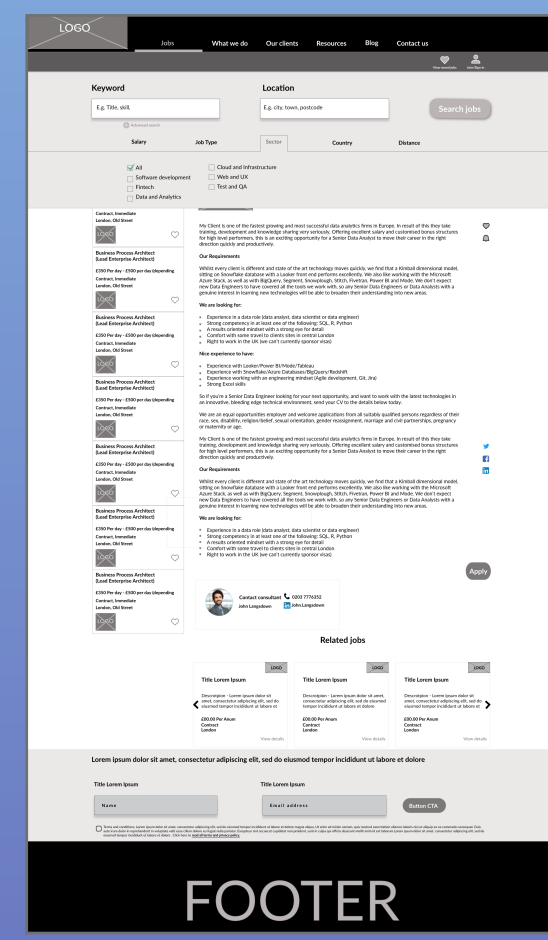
LOGO

Jobs What we do Our clients Resources Blog Contact us

View shortlist Join/Sign in

Keyword
E.g. Title, skill,
Advanced search

Location
E.g. city, town, postcode

Search jobs

Salary Job Type Sector Country Distance

All
Software development
Fintech
Data and Analytics
Cloud and Infrastructure
Web and UX
Test and QA

Contract, Immediate
London, Old Street

LOGO
Business Process Architect (Lead Enterprise Architect)
£350 Per day - £500 per day (depending
Contract, Immediate
London, Old Street

LOGO
Business Process Architect (Lead Enterprise Architect)
£350 Per day - £500 per day (depending
Contract, Immediate
London, Old Street

LOGO
Business Process Architect (Lead Enterprise Architect)
£350 Per day - £500 per day (depending
Contract, Immediate
London, Old Street

LOGO
Business Process Architect (Lead Enterprise Architect)
£350 Per day - £500 per day (depending
Contract, Immediate
London, Old Street

LOGO
Business Process Architect (Lead Enterprise Architect)
£350 Per day - £500 per day (depending
Contract, Immediate
London, Old Street

LOGO
Business Process Architect (Lead Enterprise Architect)
£350 Per day - £500 per day (depending
Contract, Immediate
London, Old Street

LOGO

My Client is one of the fastest growing and most successful data analytics firms in Europe. In result of this they take training, development and knowledge sharing very seriously. Offering excellent salary and customised bonus structures for high level performers, this is an exciting opportunity for a Senior Data Analyst to move their career in the right direction quickly and productively.

Our Requirements

Whilst every client is different and state of the art technology moves quickly, we find that a Kimball dimensional model, sitting on Snowflake database with a Looker front end performs excellently. We also like working with the Microsoft Azure Stack, as well as with BigQuery, Segment, Snowplough, Stitch, Fivetran, Power BI and Mode. We don't expect new Data Engineers to have covered all the tools we work with, so any Senior Data Engineers or Data Analysts with a genuine interest in learning new technologies will be able to broaden their understanding into new areas.

We are looking for:

Experience in a data role (data analyst, data scientist or data engineer)
Strong competency in at least one of the following: SQL, R, Python
A results oriented mindset with a strong eye for detail
Comfort with some travel to clients sites in central London
Right to work in the UK (we can't currently sponsor visas)

Nice experience to have:

Experience with Looker/Power BI/Mode/Tableau
Experience with Snowflake/Azure Databases/BigQuery/Redshift
Experience working with an engineering mindset (Agile development, Git, Jira)
Strong Excel skills

So if you're a Senior Data Engineer looking for your next opportunity, and want to work with the latest technologies in an innovative, bleeding edge technical environment, send your CV to the details below today.

We are an equal opportunities employer and welcome applications from all suitably qualified persons regardless of their race, sex, disability, religion/belief, sexual orientation, gender reassignment, marriage and civil partnerships, pregnancy or maternity or age.

My Client is one of the fastest growing and most successful data analytics firms in Europe. In result of this they take training, development and knowledge sharing very seriously. Offering excellent salary and customised bonus structures for high level performers, this is an exciting opportunity for a Senior Data Analyst to move their career in the right direction quickly and productively.

Our Requirements

Whilst every client is different and state of the art technology moves quickly, we find that a Kimball dimensional model, sitting on Snowflake database with a Looker front end performs excellently. We also like working with the Microsoft Azure Stack, as well as with BigQuery, Segment, Snowplough, Stitch, Fivetran, Power BI and Mode. We don't expect new Data Engineers to have covered all the tools we work with, so any Senior Data Engineers or Data Analysts with a genuine interest in learning new technologies will be able to broaden their understanding into new areas.

We are looking for:

Experience in a data role (data analyst, data scientist or data engineer)
Strong competency in at least one of the following: SQL, R, Python
A results oriented mindset with a strong eye for detail
Comfort with some travel to clients sites in central London
Right to work in the UK (we can't currently sponsor visas)

Apply

Contact consultant 0203 7776352
John Langsdown John Langsdown

Related jobs

LOGO
Title Lorem Ipsum
Description - Lorem ipsum dolor sit amet, consectetur adipiscing elit, sed do eiusmod tempor incididunt ut labore et dolore
£80.00 Per Anum
Contract
London
View details

LOGO
Title Lorem Ipsum
Description - Lorem ipsum dolor sit amet, consectetur adipiscing elit, sed do eiusmod tempor incididunt ut labore et dolore
£80.00 Per Anum
Contract
London
View details

LOGO
Title Lorem Ipsum
Description - Lorem ipsum dolor sit amet, consectetur adipiscing elit, sed do eiusmod tempor incididunt ut labore et dolore
£80.00 Per Anum
Contract
London
View details

Lorem ipsum dolor sit amet, consectetur adipiscing elit, sed do eiusmod tempor incididunt ut labore et dolore

Title Lorem Ipsum
Name

Title Lorem Ipsum
Email address

Button CTA

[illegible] read terms and privacy policy

FOOTER